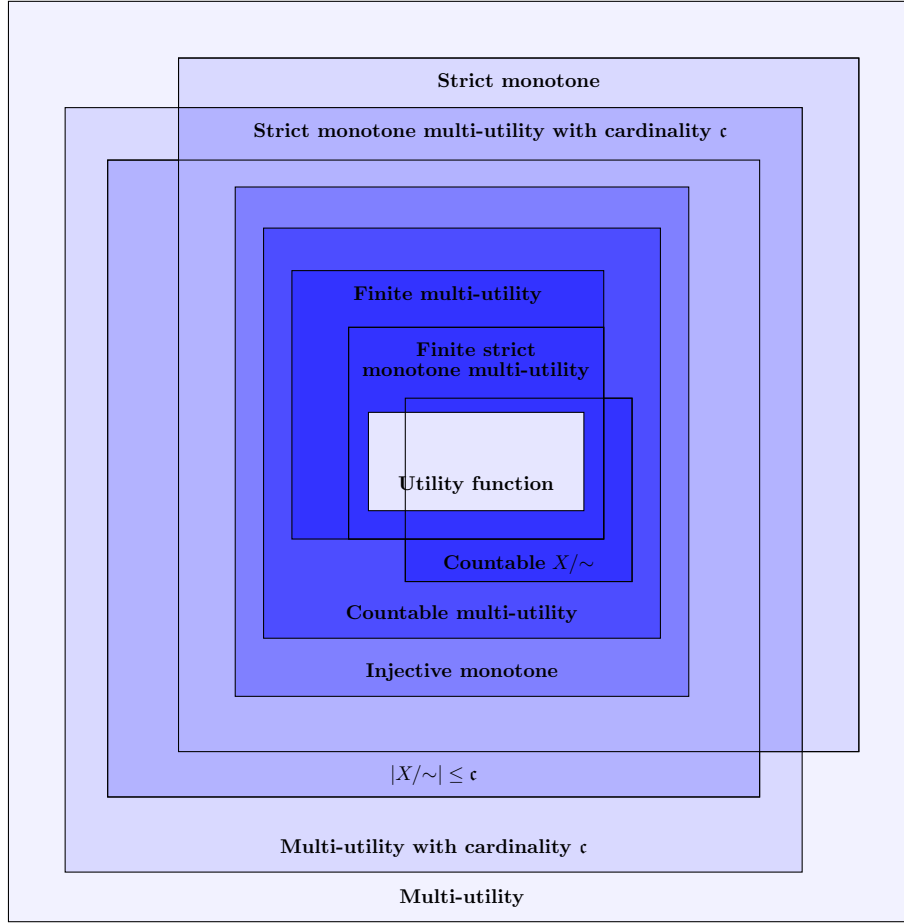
Strict monotone

Strict monotone multi-utility with cardinality $\mathfrak{c}$

Finite multi-utility

Finite strict monotone multi-utility

Utility function

Countable $X/\sim$

Countable multi-utility

Injective monotone

$|X/\sim| \leq \mathfrak{c}$

Multi-utility with cardinality $\mathfrak{c}$

Multi-utility